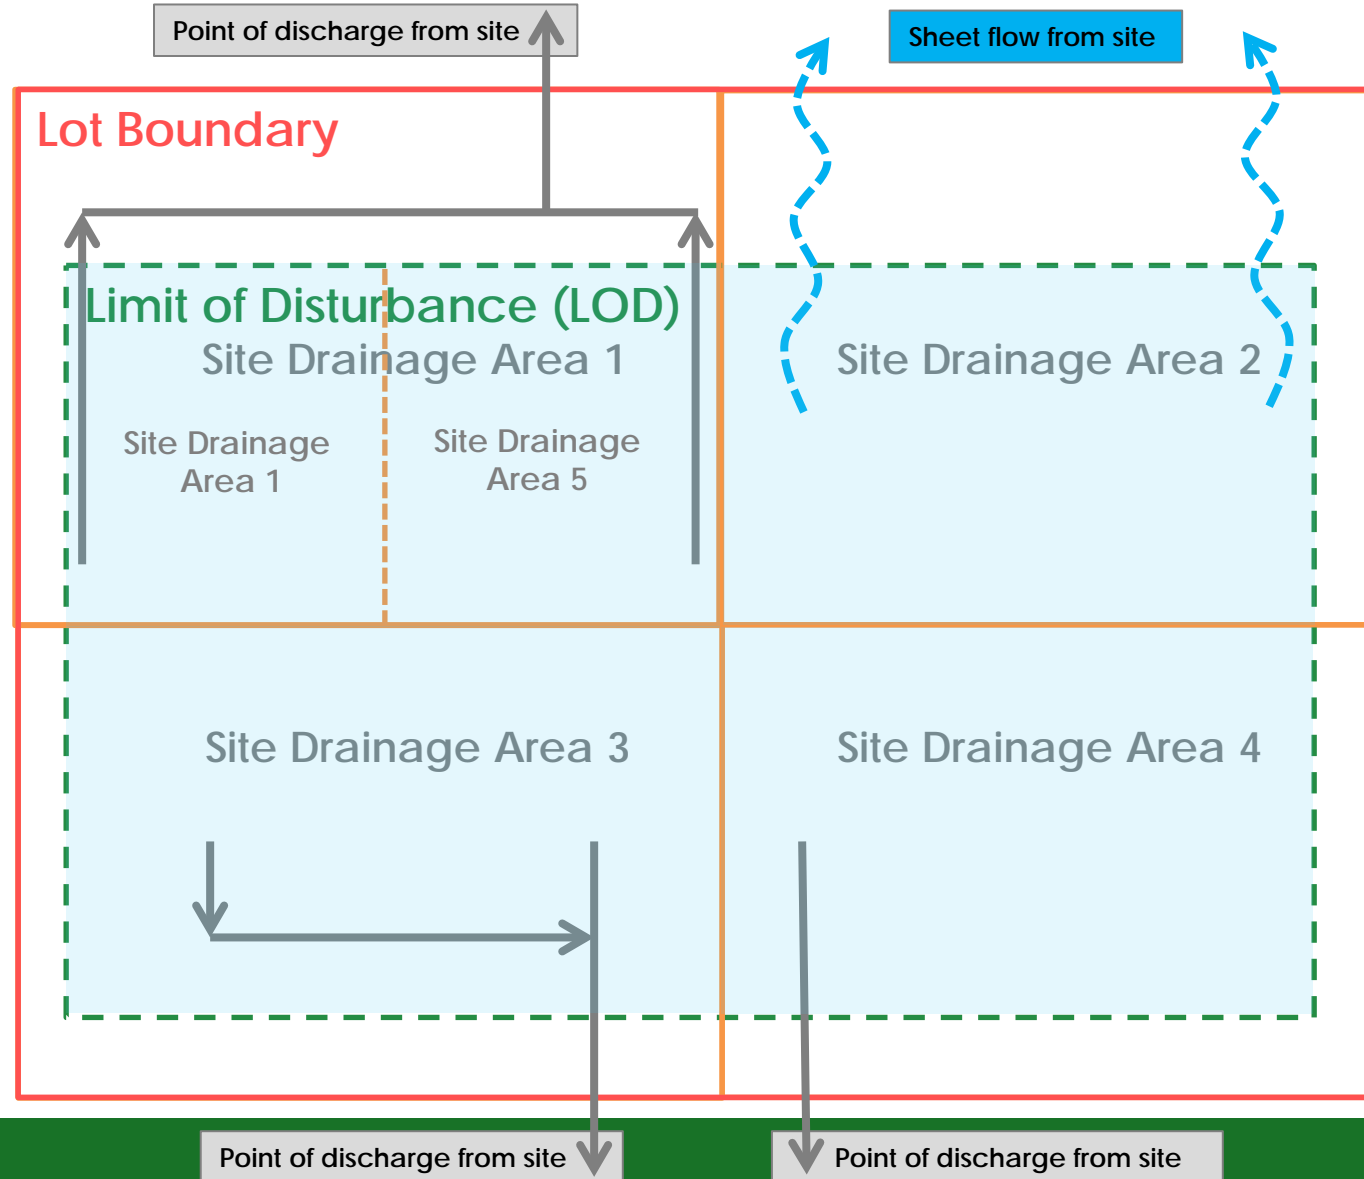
Point of discharge from site

Sheet flow from site

Lot Boundary

Limit of Disturbance (LOD)

Site Drainage Area 1

Site Drainage Area 1

Site Drainage Area 5

Site Drainage Area 2

Site Drainage Area 3

Site Drainage Area 4

Point of discharge from site

Point of discharge from site